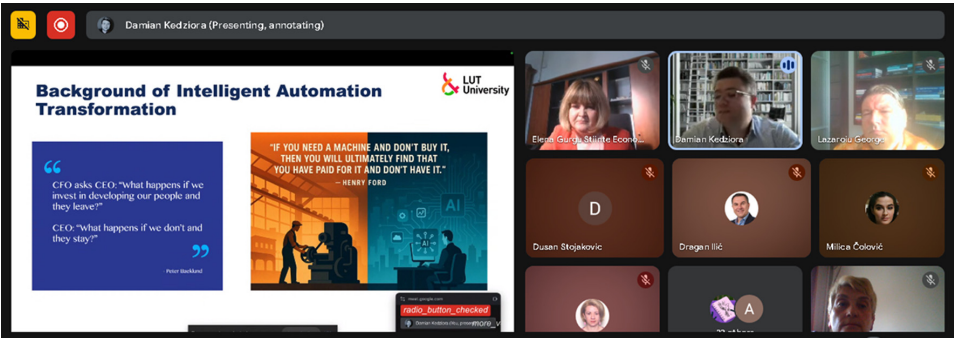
Damian Kedziora (Presenting, annotating)

Background of Intelligent Automation Transformation

LUT University

CFO asks CEO: "What happens if we invest in developing our people and they leave?"

CEO: "What happens if we don't and they stay?"

Peter Baeklund

"IF YOU NEED A MACHINE AND DON'T BUY IT, THEN YOU WILL ULTIMATELY FIND THAT YOU HAVE PAID FOR IT AND DON'T HAVE IT." — HENRY FORD

AI

meet.google.com

radio_button_checked

Damian Kedziora (Yo... presen... more_v

Elena Gurgu Știinte Econo...

Damian Kedziora

Lazaroiu George

D

Dusan Stojakovic

Dragan Ilić

Milica Čolović

A

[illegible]